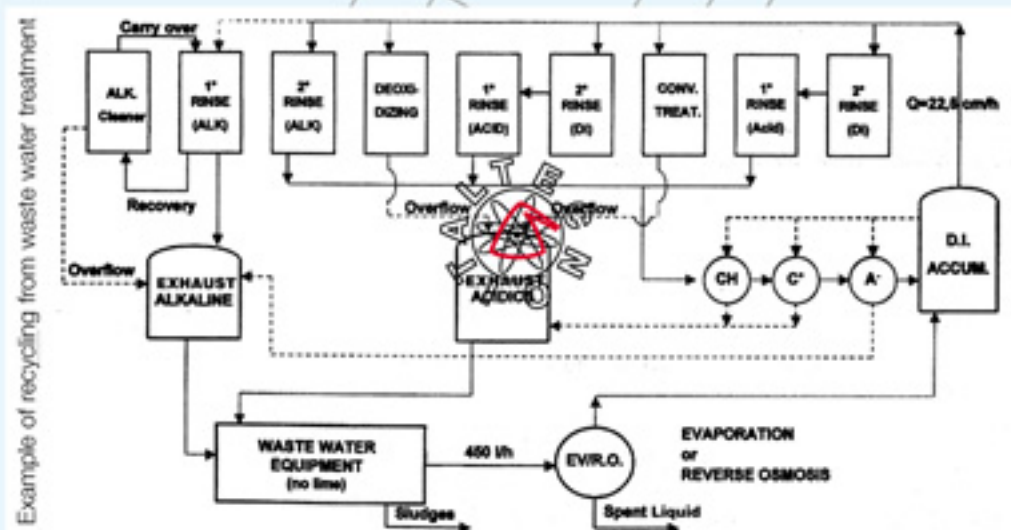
Example of recycling from waste water treatment

Carry over

ALK. Cleaner

1° RINSE (ALK)

2° RINSE (ALK)

DEOXI-DIZING

1° RINSE (ACID)

2° RINSE (DI)

CONV. TREAT.

1° RINSE (Acid)

2° RINSE (DI)

Q=22,5 cm/h

Recovery

Overflow

Overflow

Overflow

EXHAUST ALKALINE

EXHAUST ACIDIC

CH

C⁺

A⁻

D.I. ACCUM.

WASTE WATER EQUIPMENT (no lime)

450 l/h

EV/R.O.

EVAPORATION or REVERSE OSMOSIS

Sludges

Spent Liquid